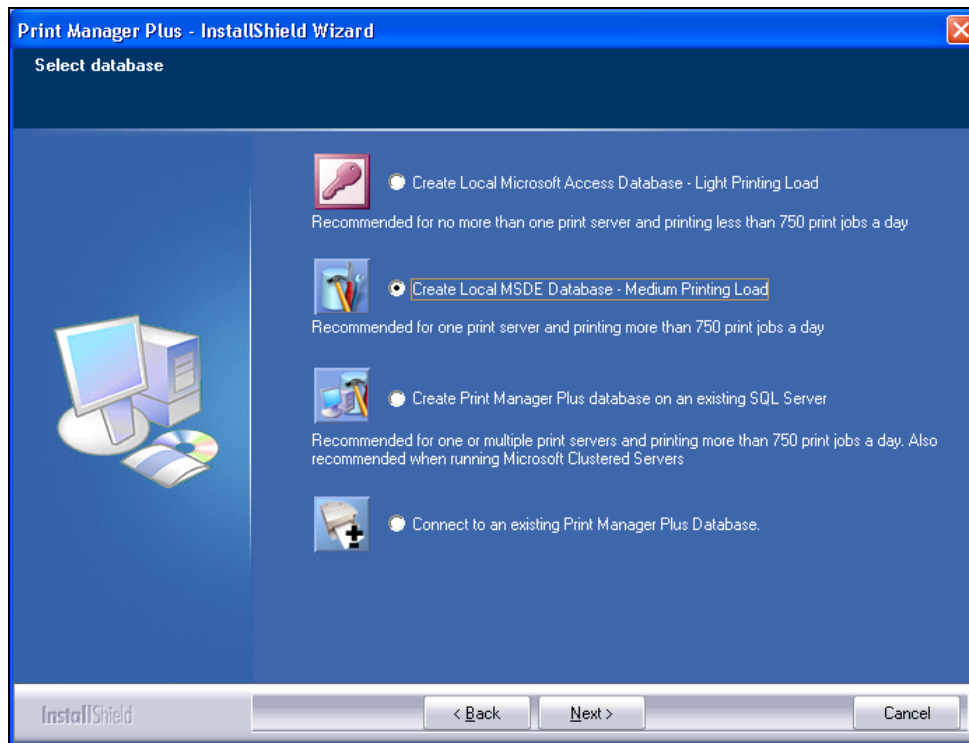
Print Manager Plus - InstallShield Wizard

Select database

Create Local Microsoft Access Database - Light Printing Load

Recommended for no more than one print server and printing less than 750 print jobs a day

Create Local MSDE Database - Medium Printing Load

Recommended for one print server and printing more than 750 print jobs a day

Create Print Manager Plus database on an existing SQL Server

Recommended for one or multiple print servers and printing more than 750 print jobs a day. Also recommended when running Microsoft Clustered Servers

Connect to an existing Print Manager Plus Database.

InstallShield

< Back

Next >

Cancel